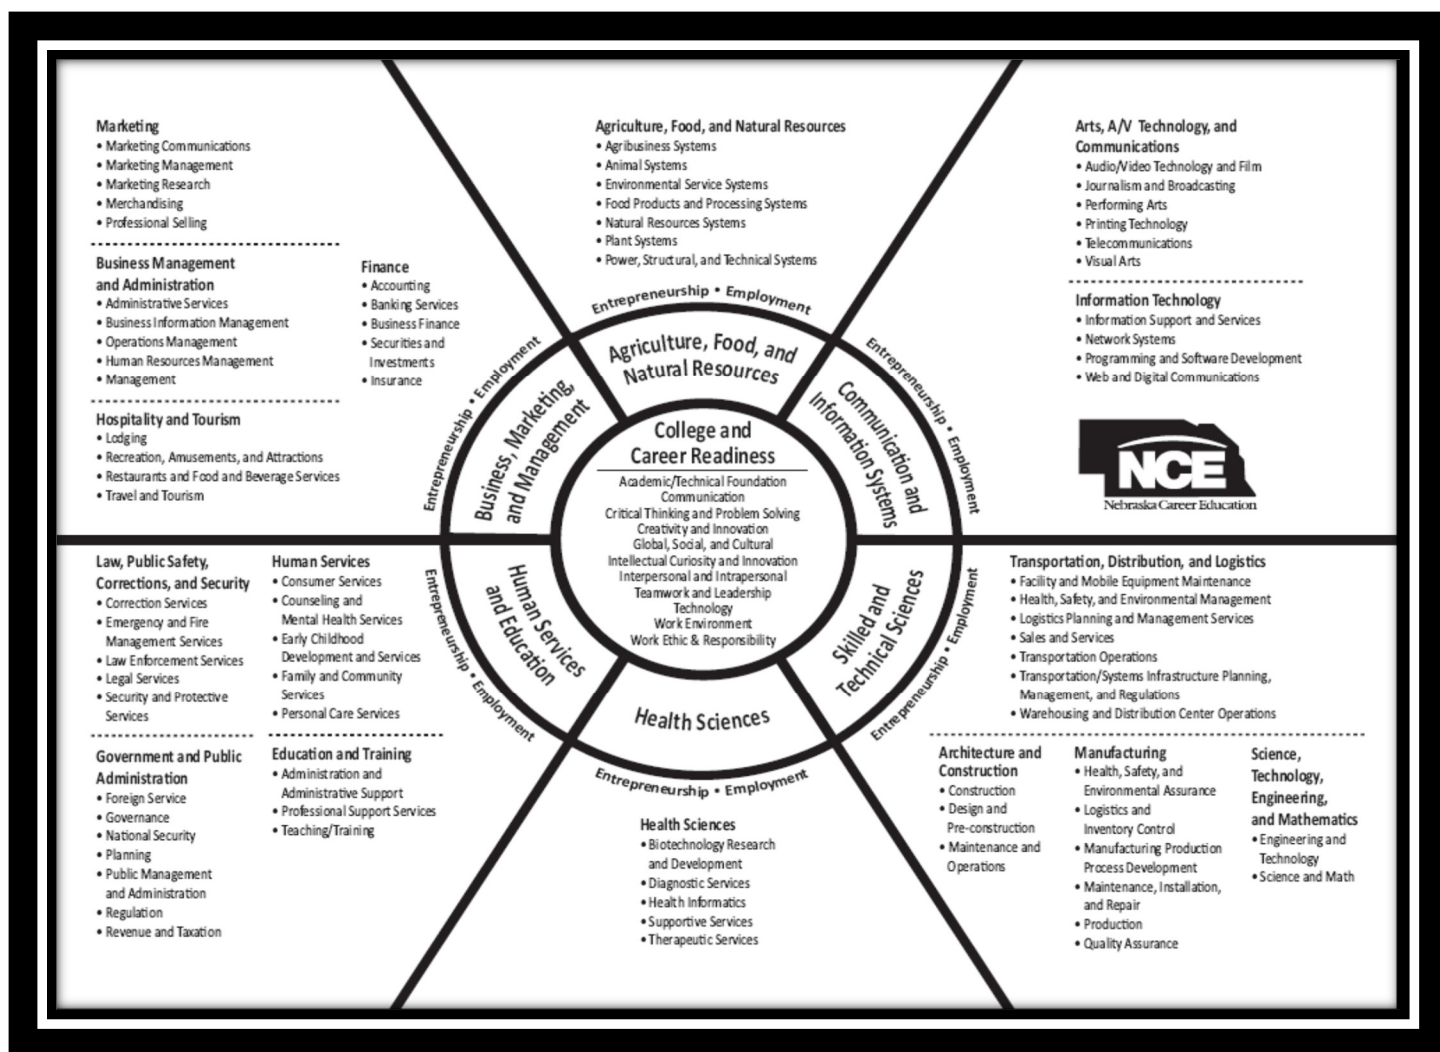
Marketing
• Marketing Communications
• Marketing Management
• Marketing Research
• Merchandising
• Professional Selling

Business Management and Administration
• Administrative Services
• Business Information Management
• Operations Management
• Human Resources Management
• Management

Finance
• Accounting
• Banking Services
• Business Finance
• Securities and Investments
• Insurance

Hospitality and Tourism
• Lodging
• Recreation, Amusements, and Attractions
• Restaurants and Food and Beverage Services
• Travel and Tourism

Agriculture, Food, and Natural Resources
• Agribusiness Systems
• Animal Systems
• Environmental Service Systems
• Food Products and Processing Systems
• Natural Resources Systems
• Plant Systems
• Power, Structural, and Technical Systems

Arts, A/V Technology, and Communications
• Audio/Video Technology and Film
• Journalism and Broadcasting
• Performing Arts
• Printing Technology
• Telecommunications
• Visual Arts

Information Technology
• Information Support and Services
• Network Systems
• Programming and Software Development
• Web and Digital Communications

NCE
Nebraska Career Education

Entrepreneurship • Employment
Agriculture, Food, and Natural Resources
Entrepreneurship • Employment
Communication and Information Systems
Entrepreneurship • Employment
Business, Marketing, and Management
Entrepreneurship • Employment
Skilled and Technical Sciences
Entrepreneurship • Employment
Human Services and Education
Health Sciences
Entrepreneurship • Employment

College and Career Readiness
Academic/Technical Foundation
Communication
Critical Thinking and Problem Solving
Creativity and Innovation
Global, Social, and Cultural
Intellectual Curiosity and Innovation
Interpersonal and Intrapersonal
Teamwork and Leadership
Technology
Work Environment
Work Ethic & Responsibility

Law, Public Safety, Corrections, and Security
• Correction Services
• Emergency and Fire Management Services
• Law Enforcement Services
• Legal Services
• Security and Protective Services

Human Services
• Consumer Services
• Counseling and Mental Health Services
• Early Childhood Development and Services
• Family and Community Services
• Personal Care Services

Government and Public Administration
• Foreign Service
• Governance
• National Security
• Planning
• Public Management and Administration
• Regulation
• Revenue and Taxation

Education and Training
• Administration and Administrative Support
• Professional Support Services
• Teaching/Training

Health Sciences
• Biotechnology Research and Development
• Diagnostic Services
• Health Informatics
• Supportive Services
• Therapeutic Services

Transportation, Distribution, and Logistics
• Facility and Mobile Equipment Maintenance
• Health, Safety, and Environmental Management
• Logistics Planning and Management Services
• Sales and Services
• Transportation Operations
• Transportation/Systems Infrastructure Planning, Management, and Regulations
• Warehousing and Distribution Center Operations

Architecture and Construction
• Construction
• Design and Pre-construction
• Maintenance and Operations

Manufacturing
• Health, Safety, and Environmental Assurance
• Logistics and Inventory Control
• Manufacturing Production Process Development
• Maintenance, Installation, and Repair
• Production
• Quality Assurance

Science, Technology, Engineering, and Mathematics
• Engineering and Technology
• Science and Math